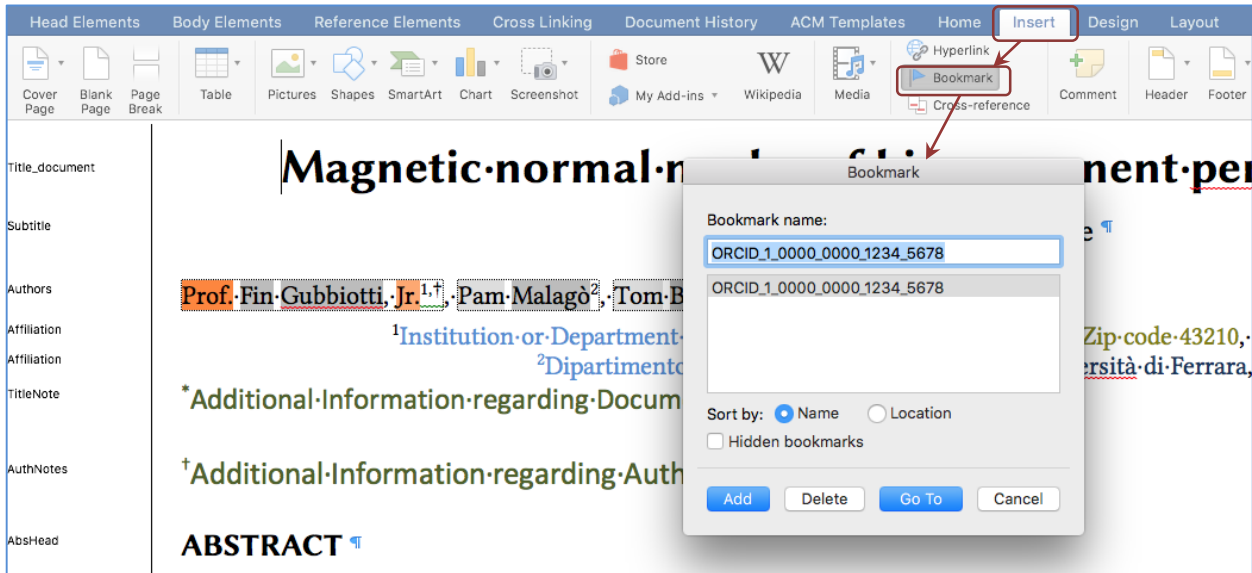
Head Elements Body Elements Reference Elements Cross Linking Document History ACM Templates Home Insert Design Layout

Cover Page Blank Page Page Break Table Pictures Shapes SmartArt Chart Screenshot Store My Add-ins Wikipedia Media Hyperlink Bookmark Cross-reference Comment Header Footer

Title_document
Subtitle
Authors
Affiliation
Affiliation
TitleNote
AuthNotes
AbsHead

Magnetic·normal·m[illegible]nent·per

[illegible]e ¶

Prof.·Fin·Gubbiotti,·Jr.$^{1,†}$,·Pam·Malagò$^{2}$,·Tom·B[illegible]

$^{1}$Institution·or·Department·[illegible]Zip·code·43210,·

$^{2}$Dipartimento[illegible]ersità·di·Ferrara,

$^{*}$Additional·Information·regarding·Docum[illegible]

$^{†}$Additional·Information·regarding·Auth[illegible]

ABSTRACT ¶

Bookmark

Bookmark name:

ORCID_1_0000_0000_1234_5678

ORCID_1_0000_0000_1234_5678

Sort by: Name Location

Hidden bookmarks

Add Delete Go To Cancel